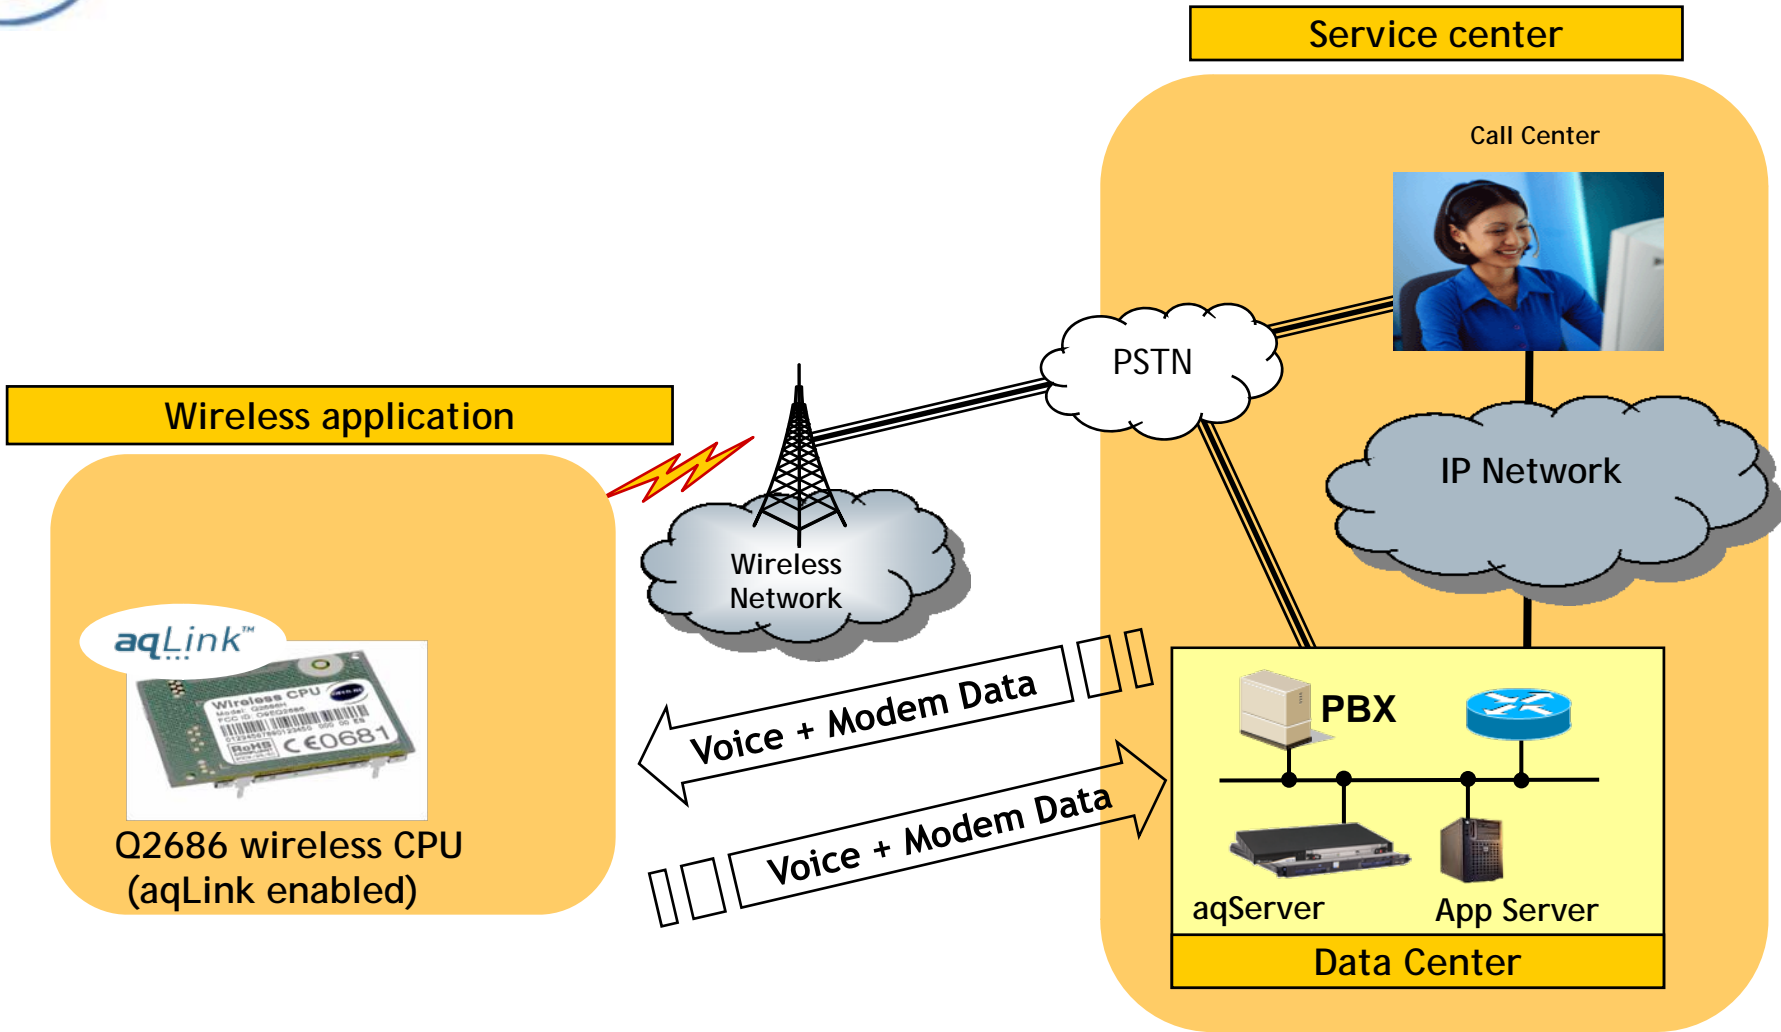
Service center

Call Center

PSTN

IP Network

Wireless application

Wireless Network

aqLink™

Wireless CPU

CE0681

Voice + Modem Data

Voice + Modem Data

PBX

aqServer

App Server

Data Center

Q2686 wireless CPU
(aqLink enabled)